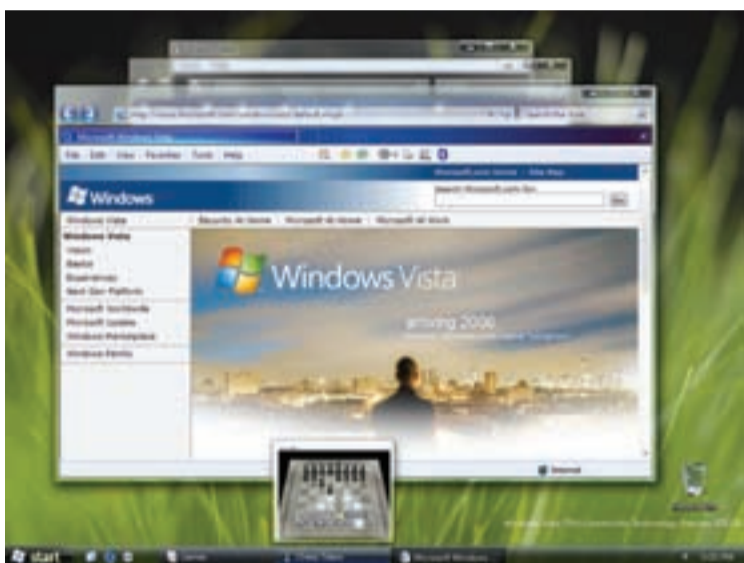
Microsoft Windows Vista

File Edit View Favorites Tools Help

Microsoft.com Home | Site Map

Windows

Search Microsoft.com for:

Go

Windows Vista

Security at Home | Microsoft at Home | Microsoft at Work

Windows Vista

Vision

Basics

Experiences

Next Gen Platform

Microsoft Worldwide

Microsoft Update

Windows Marketplace

Windows Mobile

Windows Vista

arriving 2006

Internet

start